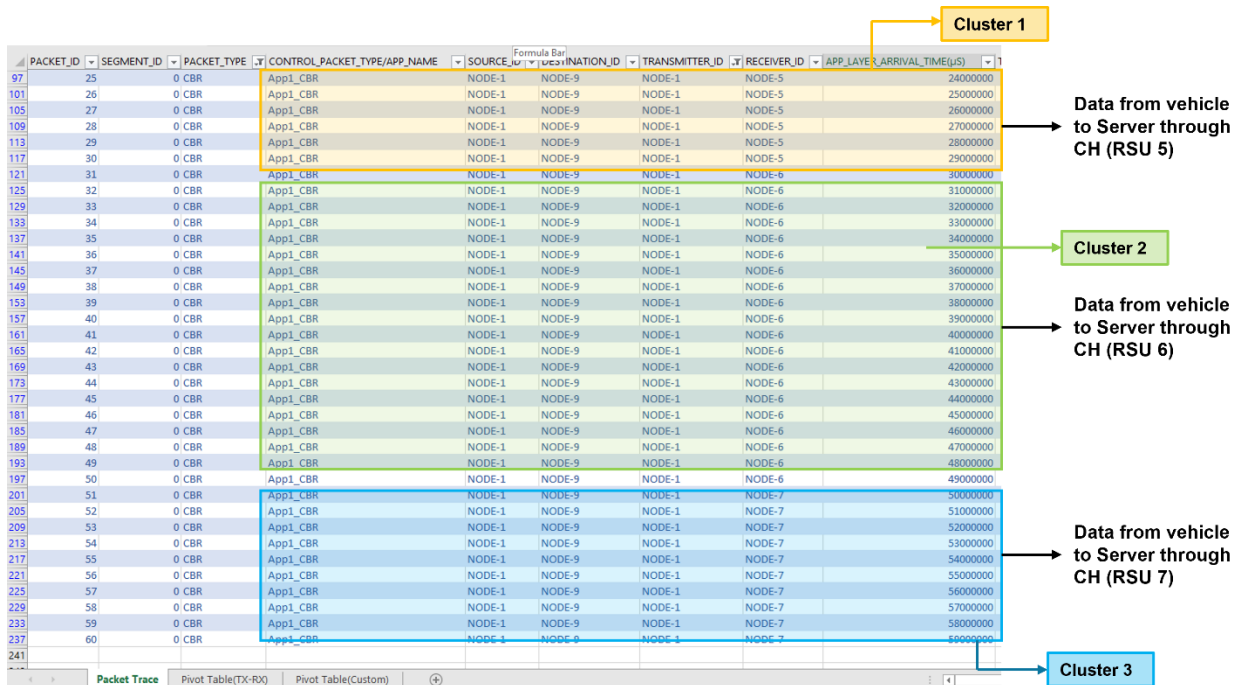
Cluster 1

| | PACKET_ID | SEGMENT_ID | PACKET_TYPE | CONTROL_PACKET_TYPE/APP_NAME | SOURCE_ID | DESTINATION_ID | TRANSMITTER_ID | RECEIVER_ID | APP_LAYER_ARRIVAL_TIME(µS) |
|---|---|---|---|---|---|---|---|---|---|
| 97 | 25 | 0 | CBR | App1_CBR | NODE-1 | NODE-9 | NODE-1 | NODE-5 | 24000000 |
| 101 | 26 | 0 | CBR | App1_CBR | NODE-1 | NODE-9 | NODE-1 | NODE-5 | 25000000 |
| 105 | 27 | 0 | CBR | App1_CBR | NODE-1 | NODE-9 | NODE-1 | NODE-5 | 26000000 |
| 109 | 28 | 0 | CBR | App1_CBR | NODE-1 | NODE-9 | NODE-1 | NODE-5 | 27000000 |
| 113 | 29 | 0 | CBR | App1_CBR | NODE-1 | NODE-9 | NODE-1 | NODE-5 | 28000000 |
| 117 | 30 | 0 | CBR | App1_CBR | NODE-1 | NODE-9 | NODE-1 | NODE-5 | 29000000 |
| 121 | 31 | 0 | CBR | App1_CBR | NODE-1 | NODE-9 | NODE-1 | NODE-6 | 30000000 |
| 125 | 32 | 0 | CBR | App1_CBR | NODE-1 | NODE-9 | NODE-1 | NODE-6 | 31000000 |
| 129 | 33 | 0 | CBR | App1_CBR | NODE-1 | NODE-9 | NODE-1 | NODE-6 | 32000000 |
| 133 | 34 | 0 | CBR | App1_CBR | NODE-1 | NODE-9 | NODE-1 | NODE-6 | 33000000 |
| 137 | 35 | 0 | CBR | App1_CBR | NODE-1 | NODE-9 | NODE-1 | NODE-6 | 34000000 |
| 141 | 36 | 0 | CBR | App1_CBR | NODE-1 | NODE-9 | NODE-1 | NODE-6 | 35000000 |
| 145 | 37 | 0 | CBR | App1_CBR | NODE-1 | NODE-9 | NODE-1 | NODE-6 | 36000000 |
| 149 | 38 | 0 | CBR | App1_CBR | NODE-1 | NODE-9 | NODE-1 | NODE-6 | 37000000 |
| 153 | 39 | 0 | CBR | App1_CBR | NODE-1 | NODE-9 | NODE-1 | NODE-6 | 38000000 |
| 157 | 40 | 0 | CBR | App1_CBR | NODE-1 | NODE-9 | NODE-1 | NODE-6 | 39000000 |
| 161 | 41 | 0 | CBR | App1_CBR | NODE-1 | NODE-9 | NODE-1 | NODE-6 | 40000000 |
| 165 | 42 | 0 | CBR | App1_CBR | NODE-1 | NODE-9 | NODE-1 | NODE-6 | 41000000 |
| 169 | 43 | 0 | CBR | App1_CBR | NODE-1 | NODE-9 | NODE-1 | NODE-6 | 42000000 |
| 173 | 44 | 0 | CBR | App1_CBR | NODE-1 | NODE-9 | NODE-1 | NODE-6 | 43000000 |
| 177 | 45 | 0 | CBR | App1_CBR | NODE-1 | NODE-9 | NODE-1 | NODE-6 | 44000000 |
| 181 | 46 | 0 | CBR | App1_CBR | NODE-1 | NODE-9 | NODE-1 | NODE-6 | 45000000 |
| 185 | 47 | 0 | CBR | App1_CBR | NODE-1 | NODE-9 | NODE-1 | NODE-6 | 46000000 |
| 189 | 48 | 0 | CBR | App1_CBR | NODE-1 | NODE-9 | NODE-1 | NODE-6 | 47000000 |
| 193 | 49 | 0 | CBR | App1_CBR | NODE-1 | NODE-9 | NODE-1 | NODE-6 | 48000000 |
| 197 | 50 | 0 | CBR | App1_CBR | NODE-1 | NODE-9 | NODE-1 | NODE-6 | 49000000 |
| 201 | 51 | 0 | CBR | App1_CBR | NODE-1 | NODE-9 | NODE-1 | NODE-7 | 50000000 |
| 205 | 52 | 0 | CBR | App1_CBR | NODE-1 | NODE-9 | NODE-1 | NODE-7 | 51000000 |
| 209 | 53 | 0 | CBR | App1_CBR | NODE-1 | NODE-9 | NODE-1 | NODE-7 | 52000000 |
| 213 | 54 | 0 | CBR | App1_CBR | NODE-1 | NODE-9 | NODE-1 | NODE-7 | 53000000 |
| 217 | 55 | 0 | CBR | App1_CBR | NODE-1 | NODE-9 | NODE-1 | NODE-7 | 54000000 |
| 221 | 56 | 0 | CBR | App1_CBR | NODE-1 | NODE-9 | NODE-1 | NODE-7 | 55000000 |
| 225 | 57 | 0 | CBR | App1_CBR | NODE-1 | NODE-9 | NODE-1 | NODE-7 | 56000000 |
| 229 | 58 | 0 | CBR | App1_CBR | NODE-1 | NODE-9 | NODE-1 | NODE-7 | 57000000 |
| 233 | 59 | 0 | CBR | App1_CBR | NODE-1 | NODE-9 | NODE-1 | NODE-7 | 58000000 |
| 237 | 60 | 0 | CBR | App1_CBR | NODE-1 | NODE-9 | NODE-1 | NODE-7 | 59000000 |
| 241 | | | | | | | | | |

Formula Bar

Data from vehicle to Server through CH (RSU 5)

Cluster 2

Data from vehicle to Server through CH (RSU 6)

Data from vehicle to Server through CH (RSU 7)

Cluster 3

Packet Trace | Pivot Table(TX-RX) | Pivot Table(Custom)